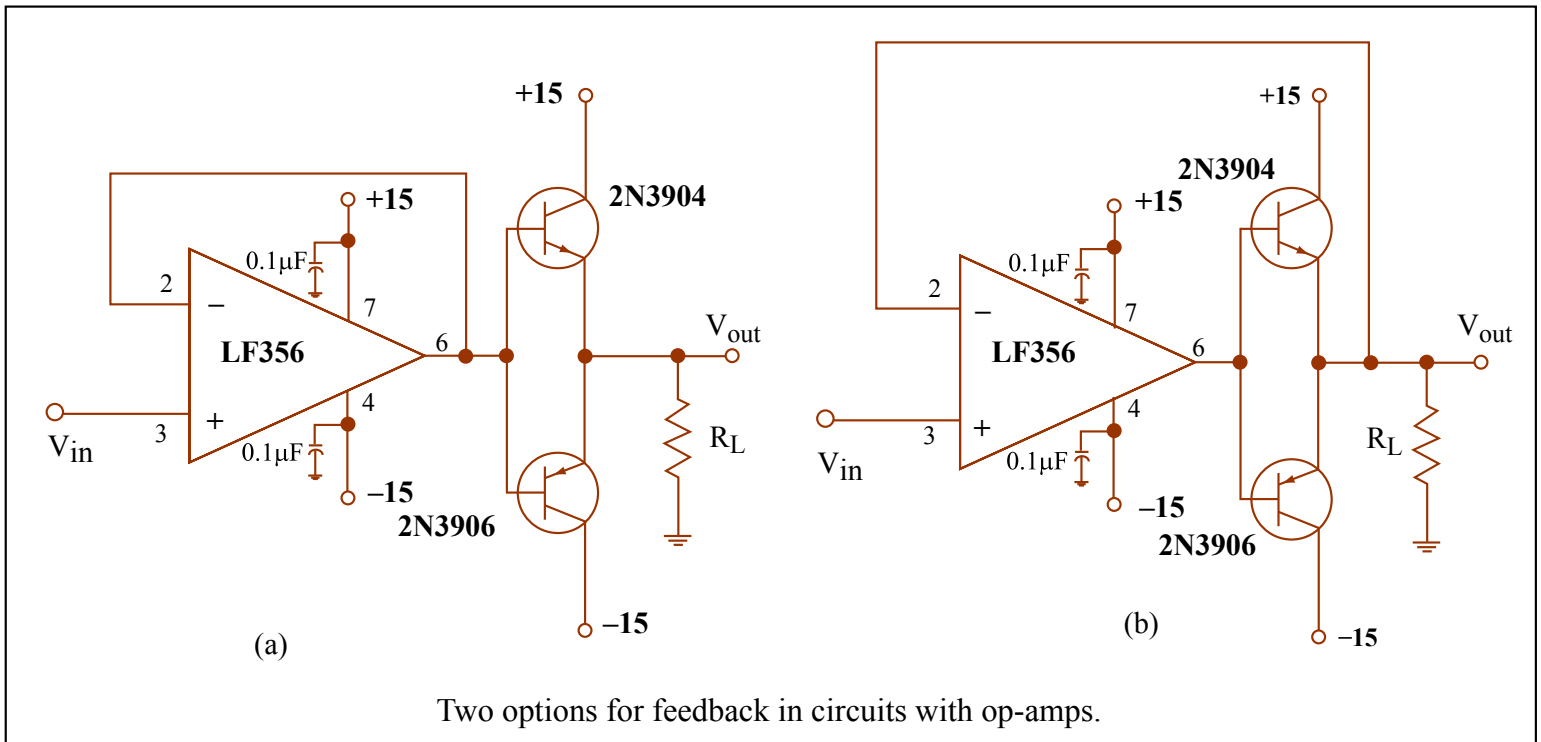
+15
+15
2N3904
0.1μF
2
−
7
LF356
6
$V_{out}$
$V_{in}$
3
+
4
0.1μF
$R_L$
−15
2N3906
−15
(a)

+15
2N3904
+15
0.1μF
2
−
7
LF356
6
$V_{out}$
$V_{in}$
3
+
4
0.1μF
$R_L$
−15
2N3906
−15
(b)

Two options for feedback in circuits with op-amps.